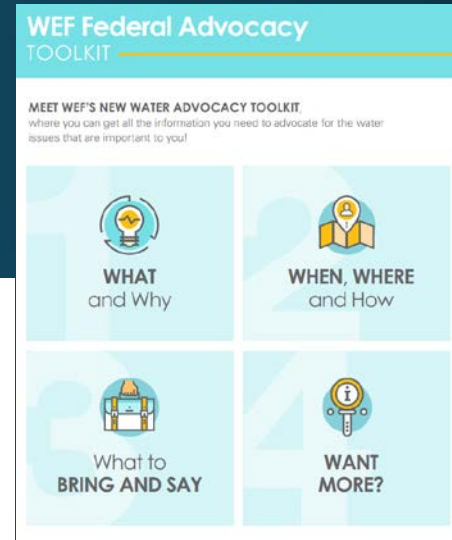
WEF Federal Advocacy
TOOLKIT

MEET WEF'S NEW WATER ADVOCACY TOOLKIT,
where you can get all the information you need to advocate for the water issues that are important to you!

WHAT
and Why

WHEN, WHERE
and How

What to
BRING AND SAY

WANT
MORE?